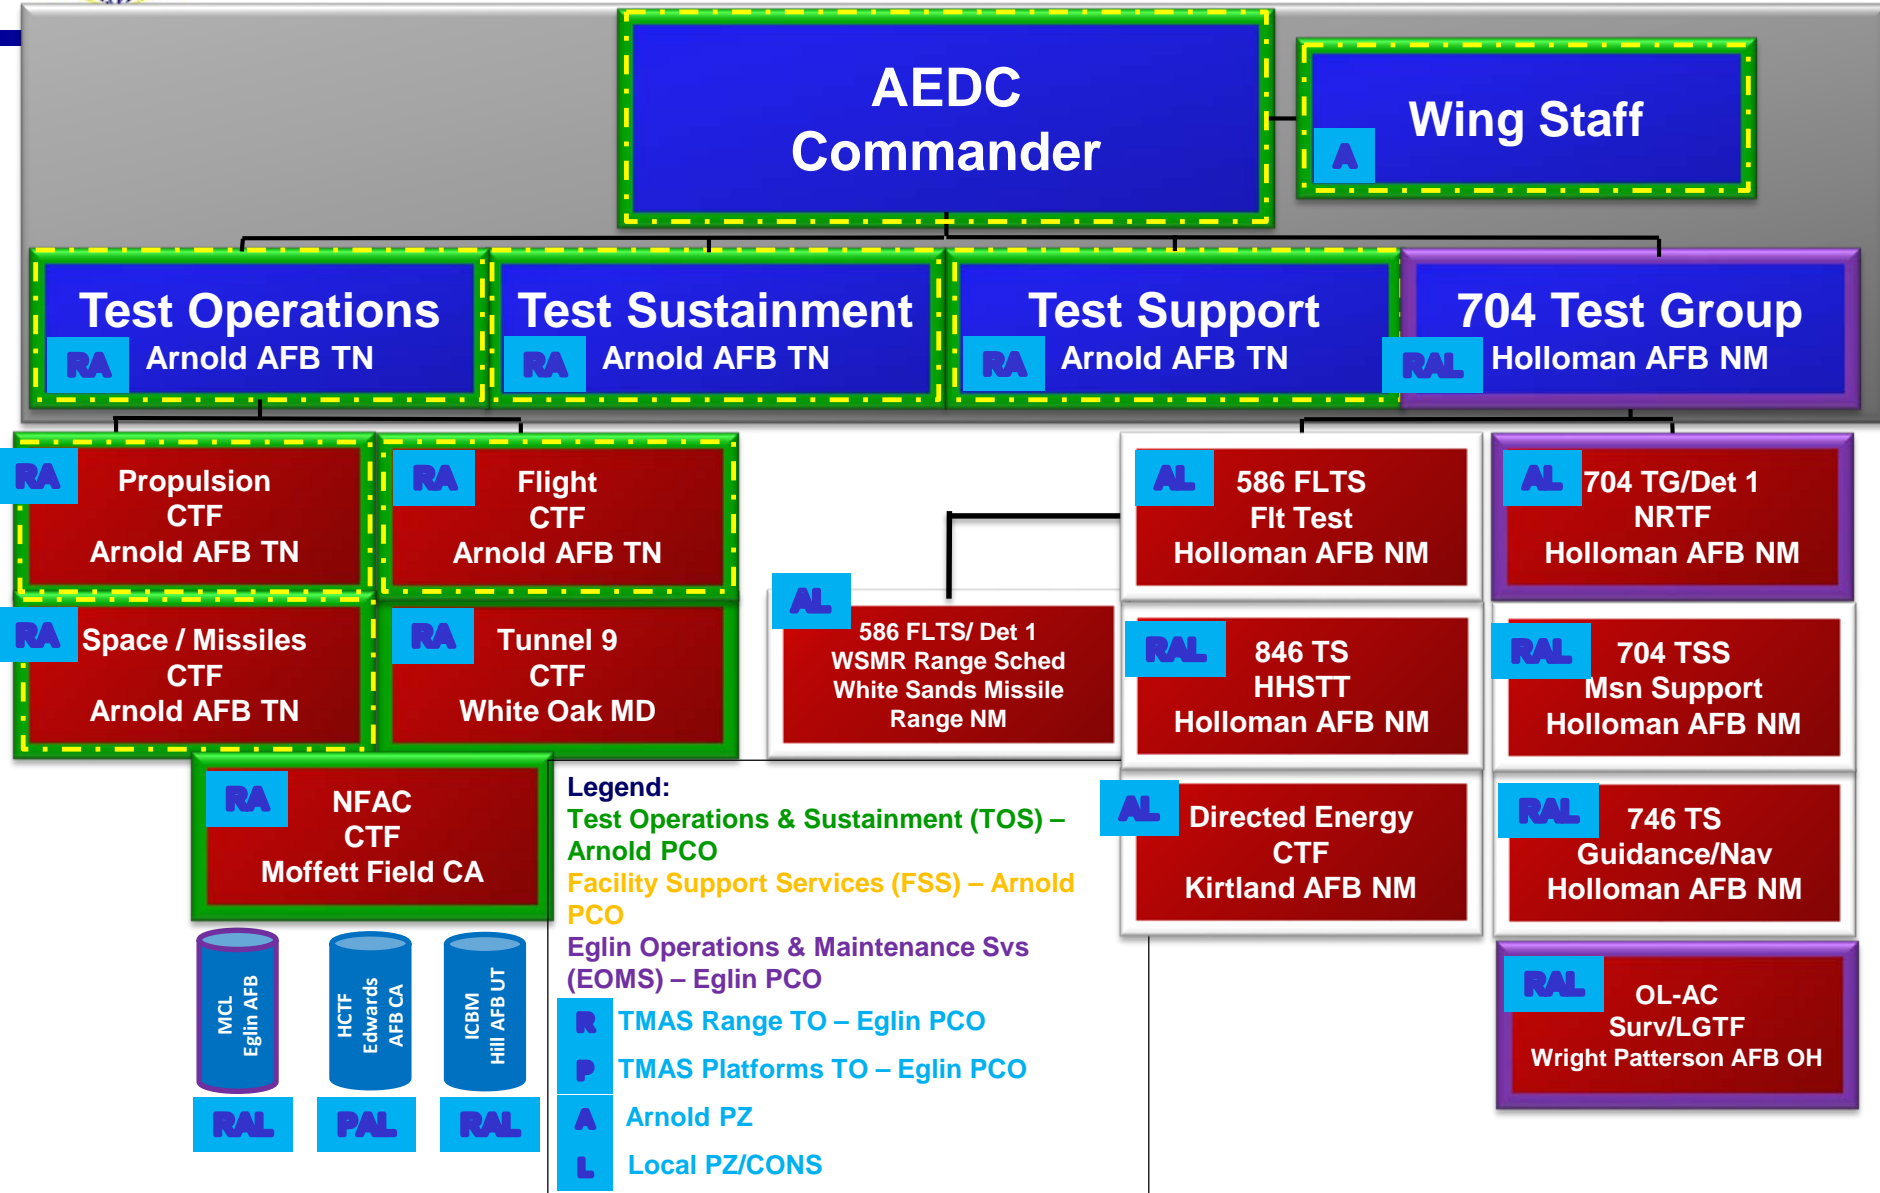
AEDC Commander

A Wing Staff

Test Operations
RA Arnold AFB TN

Test Sustainment
RA Arnold AFB TN

Test Support
RA Arnold AFB TN

704 Test Group
RAL Holloman AFB NM

RA Propulsion CTF Arnold AFB TN

RA Flight CTF Arnold AFB TN

RA Space / Missiles CTF Arnold AFB TN

RA Tunnel 9 CTF White Oak MD

RA NFAC CTF Moffett Field CA

AL 586 FLTS/ Det 1 WSMR Range Sched White Sands Missile Range NM

AL 586 FLTS Flt Test Holloman AFB NM

RAL 846 TS HHSTT Holloman AFB NM

AL Directed Energy CTF Kirtland AFB NM

AL 704 TG/Det 1 NRTF Holloman AFB NM

RAL 704 TSS Msn Support Holloman AFB NM

RAL 746 TS Guidance/Nav Holloman AFB NM

RAL OL-AC Surv/LGTF Wright Patterson AFB OH

MCL Eglin AFB
RAL

HCTF Edwards AFB CA
PAL

ICBM Hill AFB UT
RAL

Legend:
Test Operations & Sustainment (TOS) – Arnold PCO
Facility Support Services (FSS) – Arnold PCO
Eglin Operations & Maintenance Svs (EOMS) – Eglin PCO
R TMAS Range TO – Eglin PCO
P TMAS Platforms TO – Eglin PCO
A Arnold PZ
L Local PZ/CONS